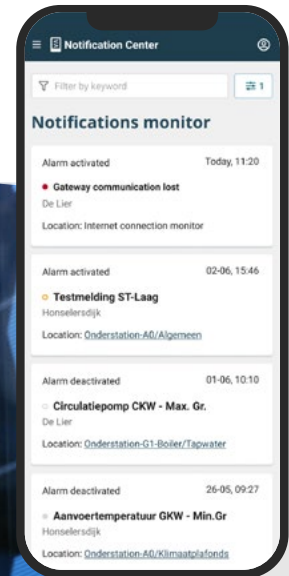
Notification Center

Filter by keyword

1

Notifications monitor

Alarm activated
Today, 11:20
Gateway communication lost
De Lier
Location: Internet connection monitor

Alarm activated
02-06, 15:46
Testmelding ST-Laag
Honselersdijk
Location: Onderstation-A0/Algemeen

Alarm deactivated
01-06, 10:10
Circulatiepomp CKW - Max. Gr.
De Lier
Location: Onderstation-G1-Boiler/Tapwater

Alarm deactivated
26-05, 09:27
Aanvoertemperatuur GKW - Min.Gr
Honselersdijk
Location: Onderstation-A0/Klimaatplafonds